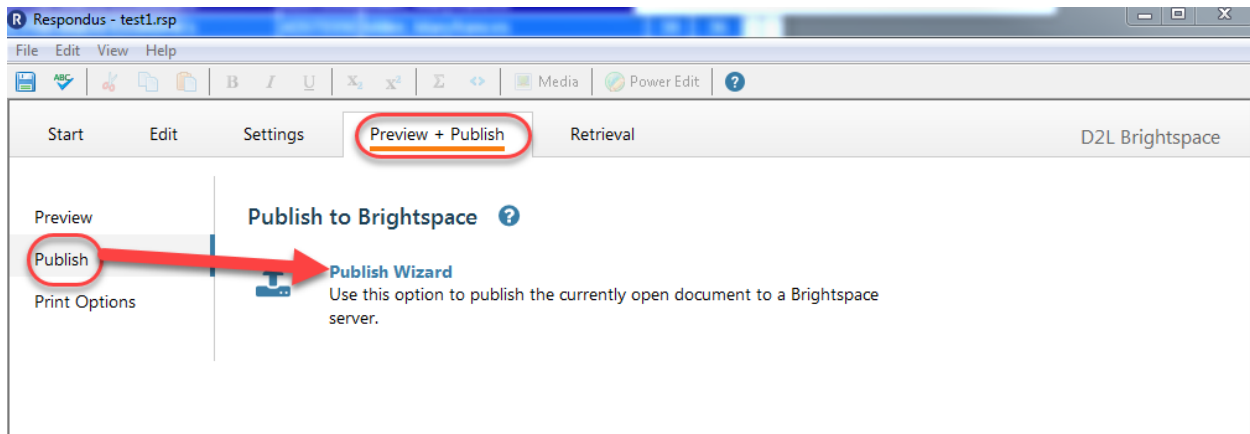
Respondus - test1.rsp

File Edit View Help

B I U $X_2$ $X^2$ Σ <> Media Power Edit ?

Start Edit Settings Preview + Publish Retrieval D2L Brightspace

Preview
Publish
Print Options

Publish to Brightspace ?

Publish Wizard
Use this option to publish the currently open document to a Brightspace server.